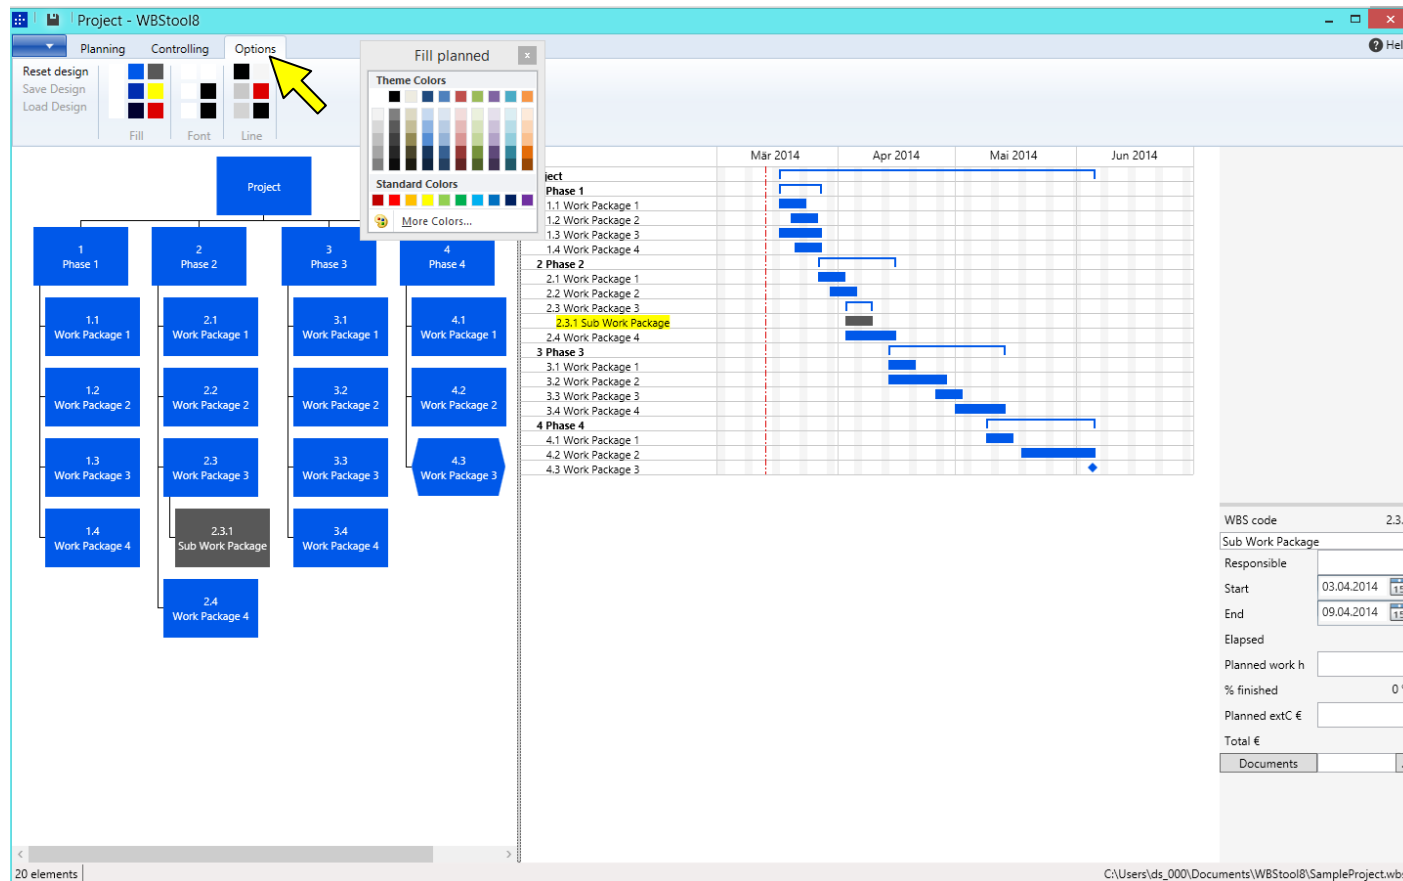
Project - WBStool8

Planning Controlling Options

Hel

Reset design
Save Design
Load Design

Fill Font Line

Fill planned

Theme Colors

Standard Colors

More Colors...

Project

1
Phase 1

2
Phase 2

3
Phase 3

4
Phase 4

1.1
Work Package 1

1.2
Work Package 2

1.3
Work Package 3

1.4
Work Package 4

2.1
Work Package 1

2.2
Work Package 2

2.3
Work Package 3

2.3.1
Sub Work Package

2.4
Work Package 4

3.1
Work Package 1

3.2
Work Package 2

3.3
Work Package 3

3.4
Work Package 4

4.1
Work Package 1

4.2
Work Package 2

4.3
Work Package 3

Mär 2014 Apr 2014 Mai 2014 Jun 2014

ject
Phase 1
1.1 Work Package 1
1.2 Work Package 2
1.3 Work Package 3
1.4 Work Package 4
2 Phase 2
2.1 Work Package 1
2.2 Work Package 2
2.3 Work Package 3
2.3.1 Sub Work Package
2.4 Work Package 4
3 Phase 3
3.1 Work Package 1
3.2 Work Package 2
3.3 Work Package 3
3.4 Work Package 4
4 Phase 4
4.1 Work Package 1
4.2 Work Package 2
4.3 Work Package 3

WBS code 2.3.
Sub Work Package
Responsible
Start 03.04.2014
End 09.04.2014
Elapsed
Planned work h
% finished 0
Planned extC €
Total €
Documents

20 elements

C:\Users\ds_000\Documents\WBStool8\SampleProject.wb